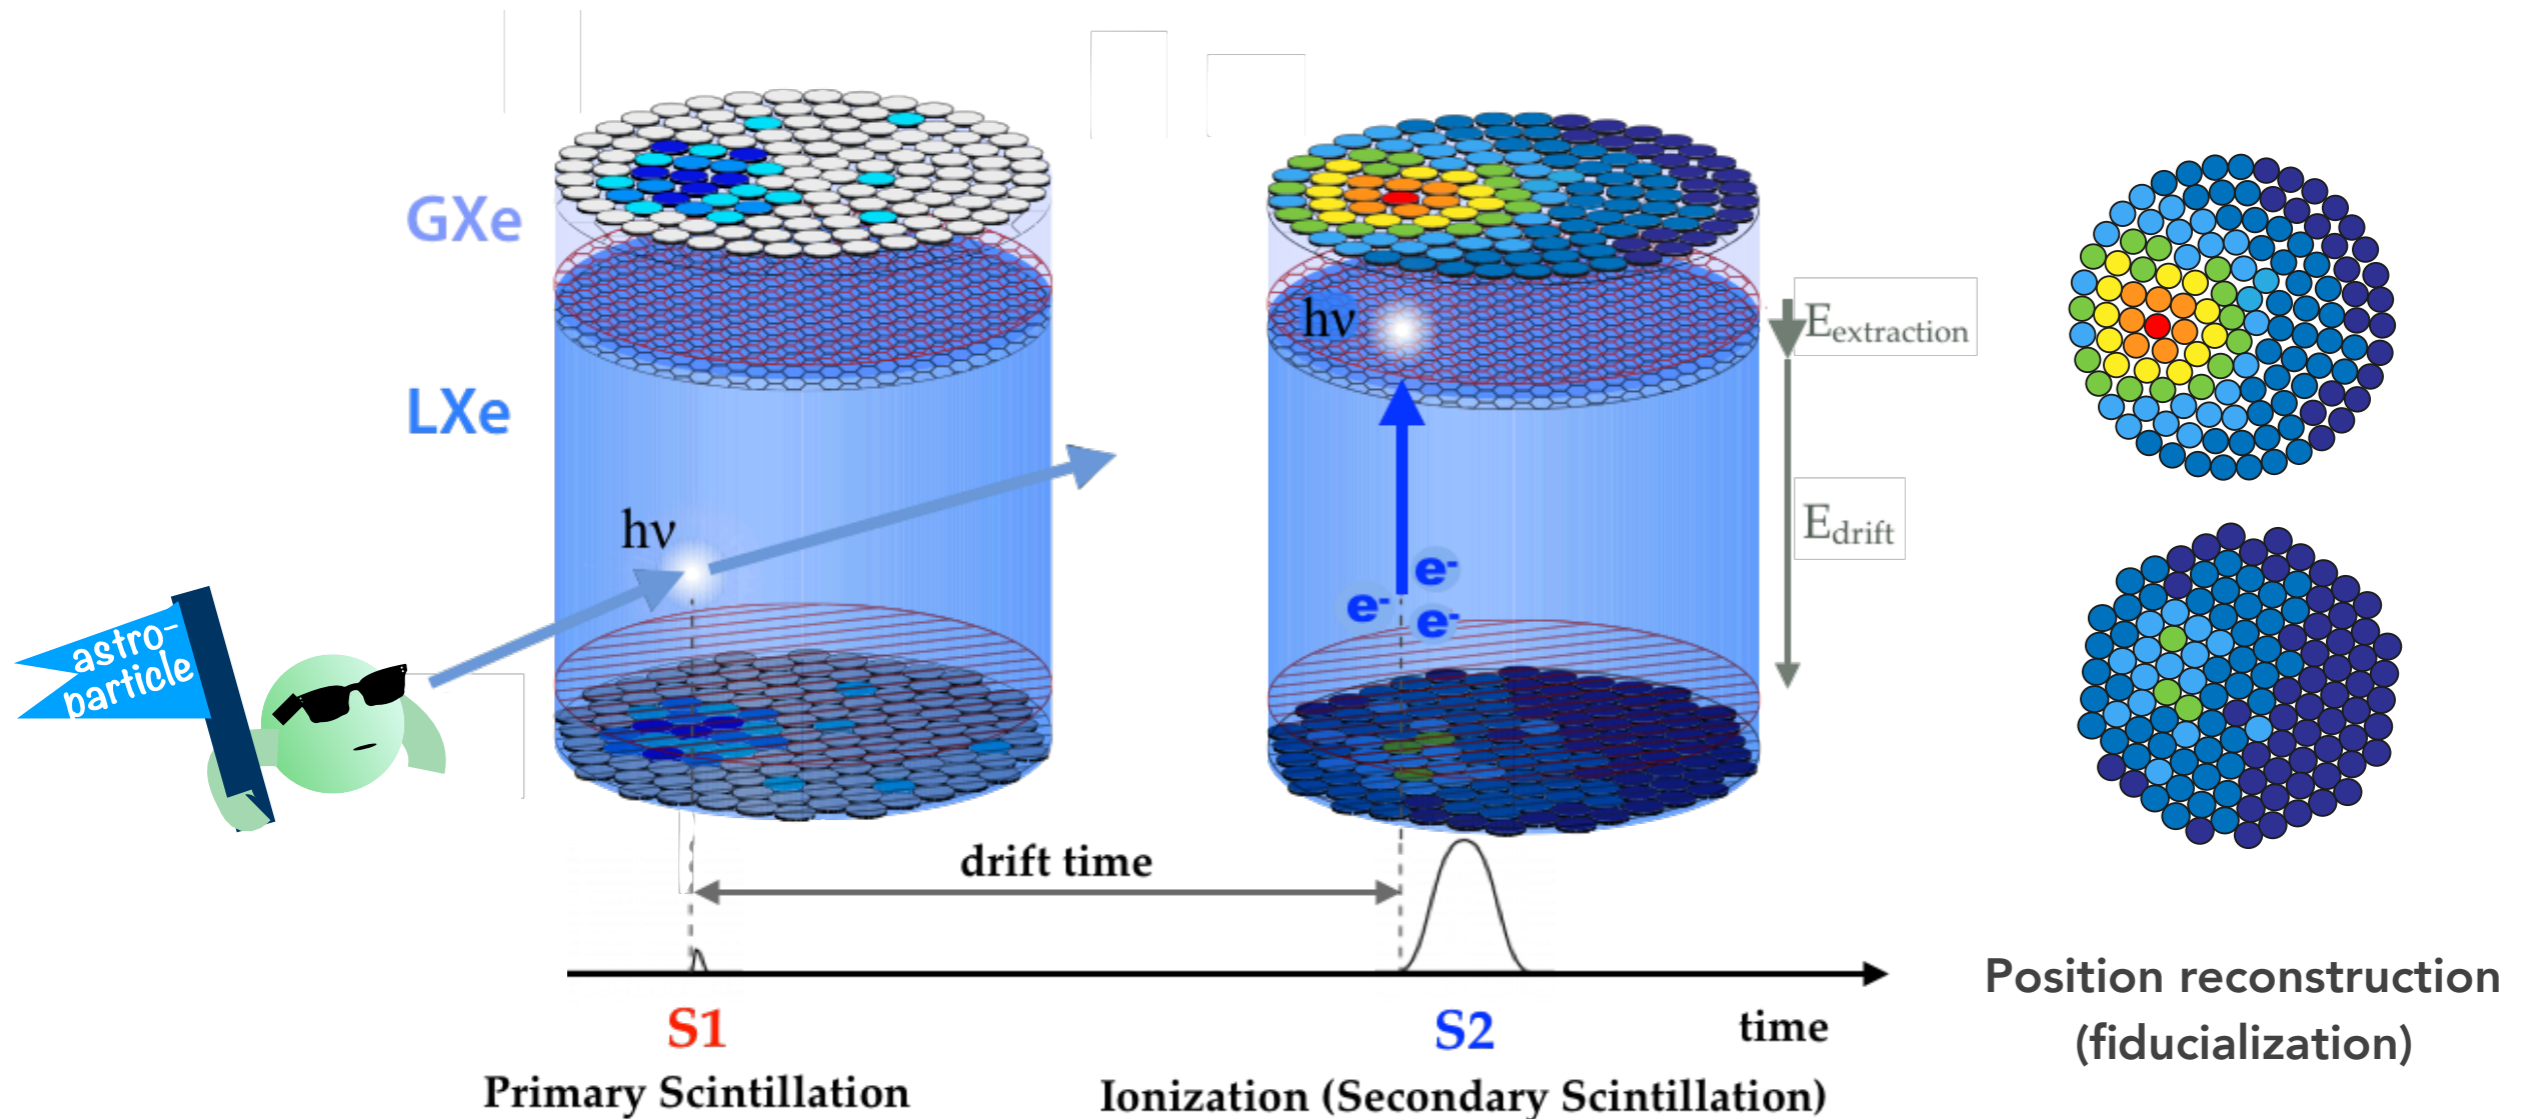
GXe

LXe

astro-particle

hν

hν

$E_{extraction}$

$E_{drift}$

e⁻ e⁻ e⁻

drift time

S1
Primary Scintillation

S2
Ionization (Secondary Scintillation)

time

Position reconstruction (fiducialization)